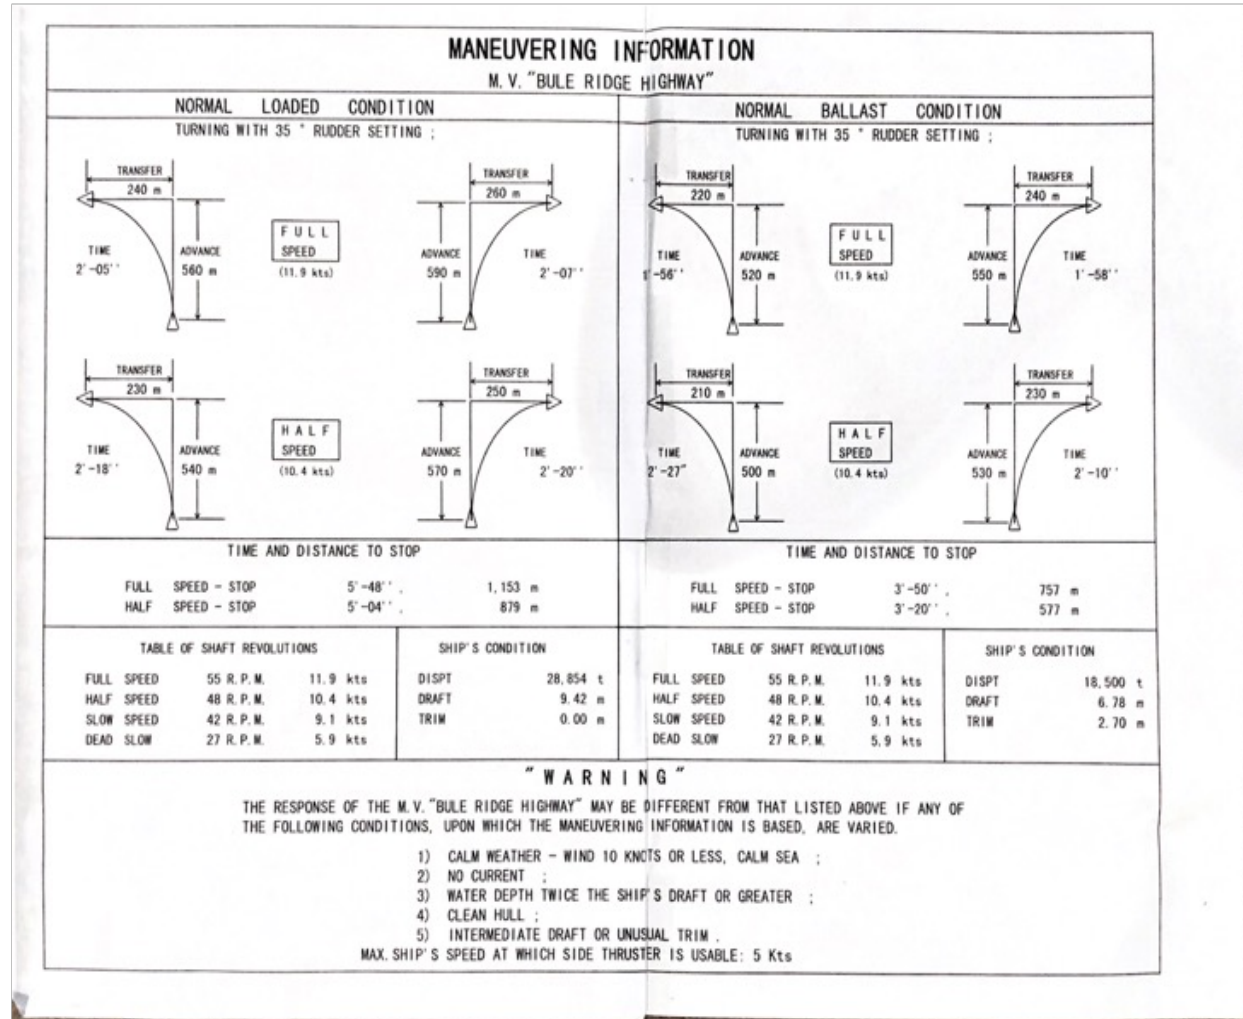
MANEUVERING INFORMATION
M.V."BULE RIDGE HIGHWAY"

NORMAL LOADED CONDITION
TURNING WITH 35 ° RUDDER SETTING ;

TRANSFER
240 m
TIME
2'-05''
ADVANCE
560 m

FULL
SPEED
(11.9 kts)

TRANSFER
260 m
ADVANCE
590 m
TIME
2'-07''

TRANSFER
230 m
TIME
2'-18''
ADVANCE
540 m

HALF
SPEED
(10.4 kts)

TRANSFER
250 m
ADVANCE
570 m
TIME
2'-20''

TIME AND DISTANCE TO STOP

FULL SPEED - STOP 5'-48'', 1,153 m
HALF SPEED - STOP 5'-04'', 879 m

TABLE OF SHAFT REVOLUTIONS

| | | |
|---|---|---|
| FULL SPEED | 55 R.P.M. | 11.9 kts |
| HALF SPEED | 48 R.P.M. | 10.4 kts |
| SLOW SPEED | 42 R.P.M. | 9.1 kts |
| DEAD SLOW | 27 R.P.M. | 5.9 kts |

SHIP'S CONDITION

| | |
|---|---|
| DISPT | 28,854 t |
| DRAFT | 9.42 m |
| TRIM | 0.00 m |

NORMAL BALLAST CONDITION
TURNING WITH 35 ° RUDDER SETTING ;

TRANSFER
220 m
TIME
1'-56''
ADVANCE
520 m

FULL
SPEED
(11.9 kts)

TRANSFER
240 m
ADVANCE
550 m
TIME
1'-58''

TRANSFER
210 m
TIME
2'-27''
ADVANCE
500 m

HALF
SPEED
(10.4 kts)

TRANSFER
230 m
ADVANCE
530 m
TIME
2'-10''

TIME AND DISTANCE TO STOP

FULL SPEED - STOP 3'-50'', 757 m
HALF SPEED - STOP 3'-20'', 577 m

TABLE OF SHAFT REVOLUTIONS

| | | |
|---|---|---|
| FULL SPEED | 55 R.P.M. | 11.9 kts |
| HALF SPEED | 48 R.P.M. | 10.4 kts |
| SLOW SPEED | 42 R.P.M. | 9.1 kts |
| DEAD SLOW | 27 R.P.M. | 5.9 kts |

SHIP'S CONDITION

| | |
|---|---|
| DISPT | 18,500 t |
| DRAFT | 6.78 m |
| TRIM | 2.70 m |

"WARNING"
THE RESPONSE OF THE M.V."BULE RIDGE HIGHWAY" MAY BE DIFFERENT FROM THAT LISTED ABOVE IF ANY OF THE FOLLOWING CONDITIONS, UPON WHICH THE MANEUVERING INFORMATION IS BASED, ARE VARIED.

1) CALM WEATHER - WIND 10 KNOTS OR LESS, CALM SEA ;
2) NO CURRENT ;
3) WATER DEPTH TWICE THE SHIP'S DRAFT OR GREATER ;
4) CLEAN HULL ;
5) INTERMEDIATE DRAFT OR UNUSUAL TRIM .
MAX.SHIP'S SPEED AT WHICH SIDE THRUSTER IS USABLE: 5 Kts